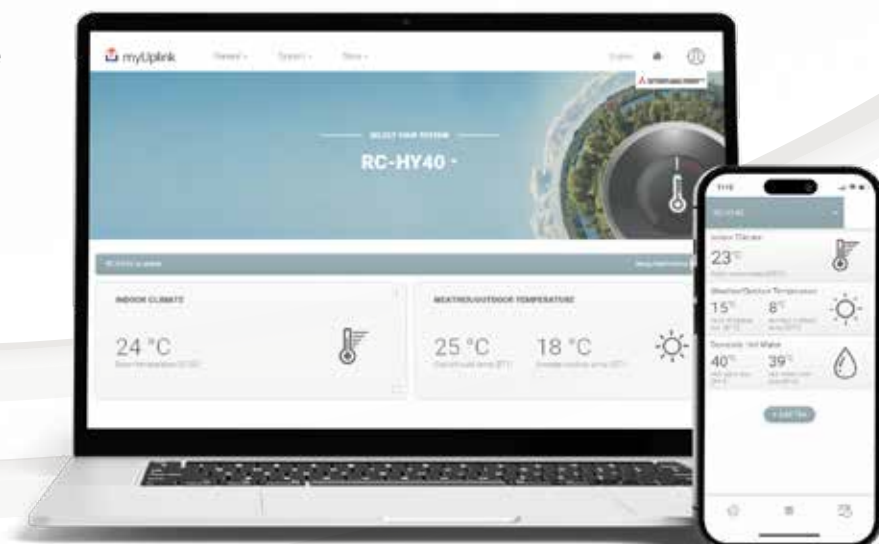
myUplink

SELECT YOUR SYSTEM

RC-HY40

INDOOR CLIMATE

24 °C

WEATHER/OUTDOOR TEMPERATURE

25 °C

18 °C

RC-HY40

Indoor Climate

23°

Weather/Outdoor Temperature

15°

8°

Domestic Hot Water

40°

39°

+ Add Tile